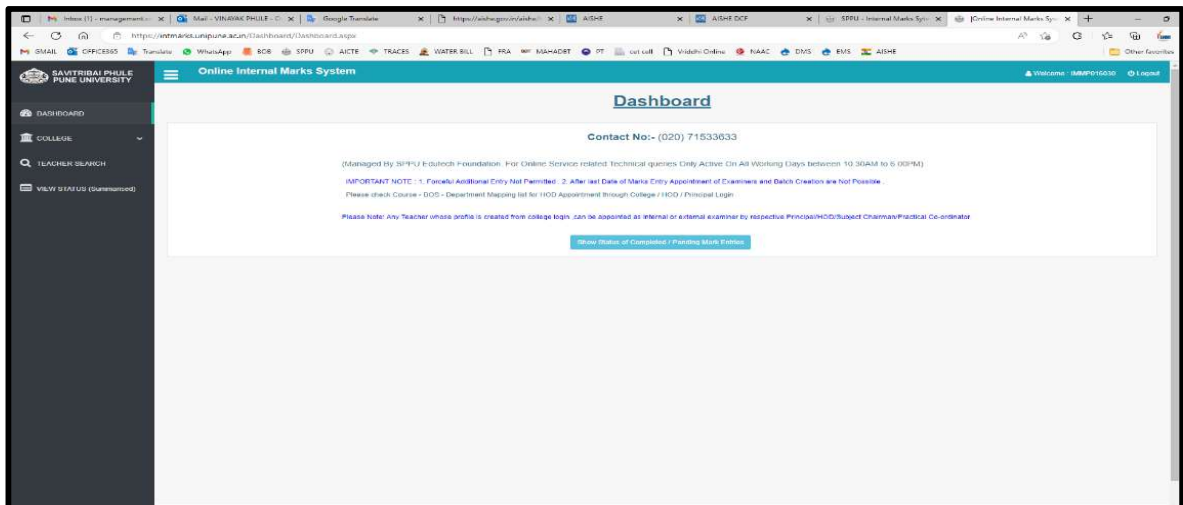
Inbox (1) - management... | Mail - VINAYAK PHULE - ... | Google Translate | https://aishe.gov.in/aishe/... | AISHE | AISHE DCF | SPPU - Internal Marks Sys... | Online Internal Marks Sys...

https://intmarks.unipune.ac.in/Dashboard/Dashboard.aspx

GMAIL OFFICE365 Translate WhatsApp BOB SPPU AICTE TRACES WATER BILL FRA MAHADBT PT cat cell Vriddhi Online NAAC DMS EMS AISHE Other favorites

SAVITRIBAI PHULE PUNE UNIVERSITY

Online Internal Marks System

Welcome : IMMP016030 Logout

DASHBOARD

COLLEGE

TEACHER SEARCH

VIEW STATUS (Summarised)

Dashboard

Contact No:- (020) 71533633

(Managed By SPPU Edutech Foundation. For Online Service related Technical queries Only Active On All Working Days between 10.30AM to 6.00PM)

IMPORTANT NOTE : 1. Forceful Additional Entry Not Permitted . 2. After last Date of Marks Entry Appointment of Examiners and Batch Creation are Not Possible .

Please check Course - BOS - Department Mapping list for HOD Appointment through College / HOD / Principal Login

Please Note: Any Teacher whose profile is created from college login ,can be appointed as internal or external examiner by respective Principal/HOD/Subject Chairman/Practical Co-ordinator

Show Status of Completed / Pending Mark Entries